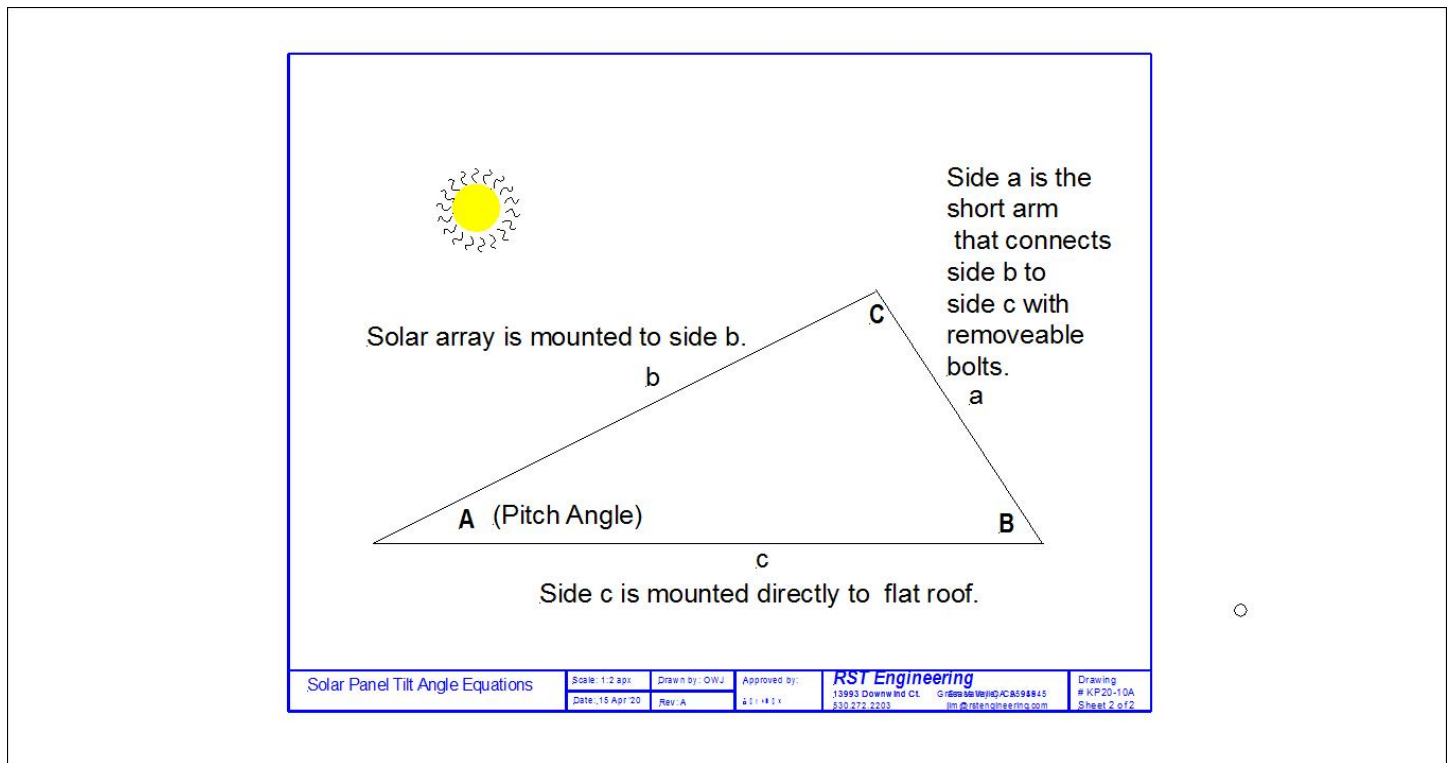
Side a is the short arm that connects side b to side c with removeable bolts.

C

Solar array is mounted to side b.

b

a

A (Pitch Angle)

B

c

Side c is mounted directly to flat roof.

| Solar Panel Tilt Angle Equations | Scale: 1:2 apx | Drawn by: OWJ | Approved by: | RST Engineering 13993 Downwind Ct. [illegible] 530.272.2203 jim@rstengineering.com | Drawing # KP20-10A |
|---|---|---|---|---|---|
| | Date: 15 Apr '20 | Rev: A | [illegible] | | Sheet 2 of 2 |